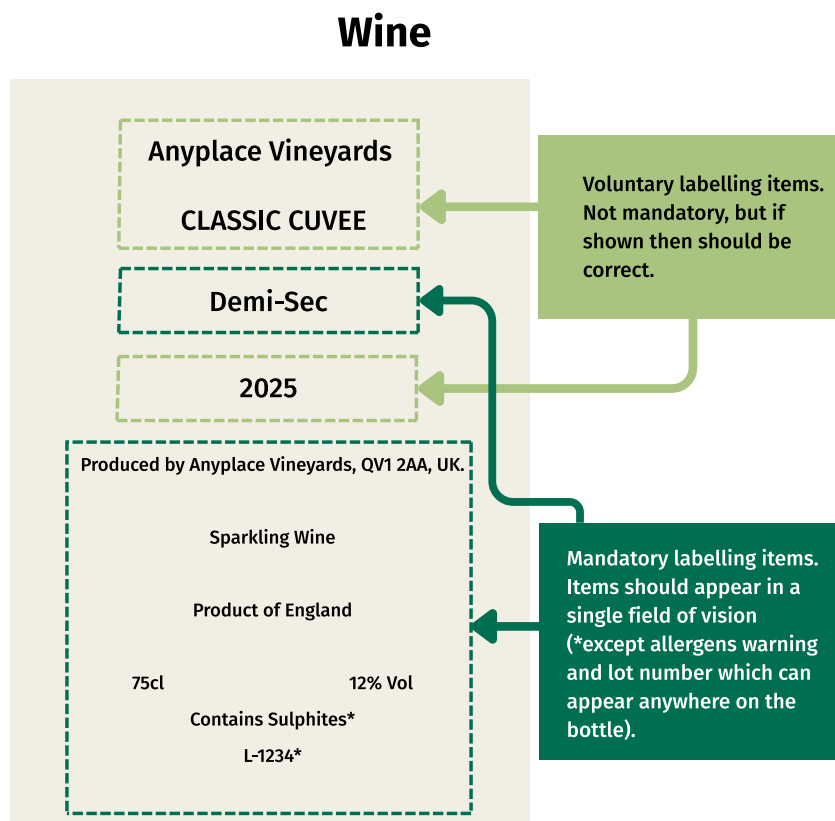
Wine

Anyplace Vineyards

CLASSIC CUVEE

Demi-Sec

2025

Produced by Anyplace Vineyards, QV1 2AA, UK.

Sparkling Wine

Product of England

75cl

12% Vol

Contains Sulphites*

L-1234*

Voluntary labelling items. Not mandatory, but if shown then should be correct.

Mandatory labelling items. Items should appear in a single field of vision (*except allergens warning and lot number which can appear anywhere on the bottle).